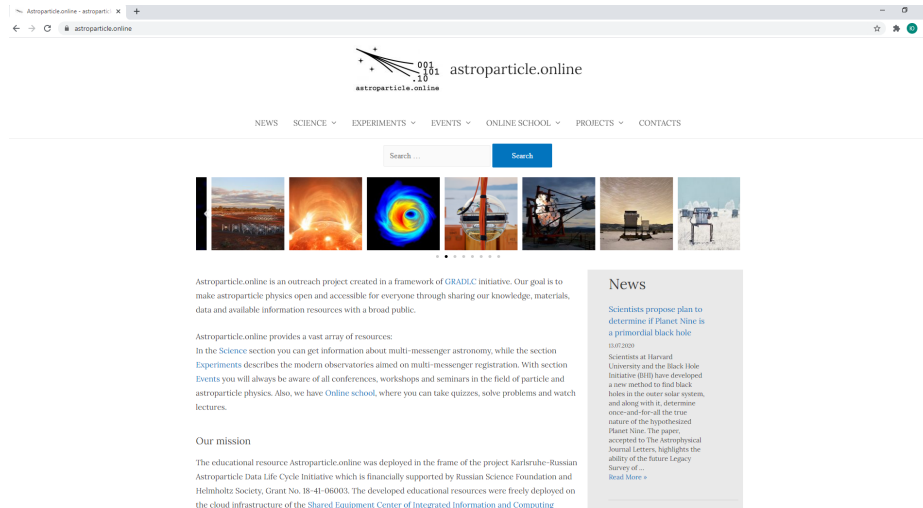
Astroparticle.online - astroparticle ×
+
astroparticle.online

001
101
.10
astroparticle.online
astroparticle.online

NEWS SCIENCE EXPERIMENTS EVENTS ONLINE SCHOOL PROJECTS CONTACTS

Search ...
Search

Astroparticle.online is an outreach project created in a framework of GRADLC initiative. Our goal is to make astroparticle physics open and accessible for everyone through sharing our knowledge, materials, data and available information resources with a broad public.

Astroparticle.online provides a vast array of resources:
In the Science section you can get information about multi-messenger astronomy, while the section Experiments describes the modern observatories aimed on multi-messenger registration. With section Events you will always be aware of all conferences, workshops and seminars in the field of particle and astroparticle physics. Also, we have Online school, where you can take quizzes, solve problems and watch lectures.

Our mission

The educational resource Astroparticle.online was deployed in the frame of the project Karlsruhe–Russian Astroparticle Data Life Cycle Initiative which is financially supported by Russian Science Foundation and Helmholtz Society, Grant No. 18-41-06003. The developed educational resources were freely deployed on the cloud infrastructure of the Shared Equipment Center of Integrated Information and Computing

News

Scientists propose plan to determine if Planet Nine is a primordial black hole

15.07.2020

Scientists at Harvard University and the Black Hole Initiative (BHI) have developed a new method to find black holes in the outer solar system, and along with it, determine once-and-for-all the true nature of the hypothesized Planet Nine. The paper, accepted to The Astrophysical Journal Letters, highlights the ability of the future Legacy Survey of ...
Read More »